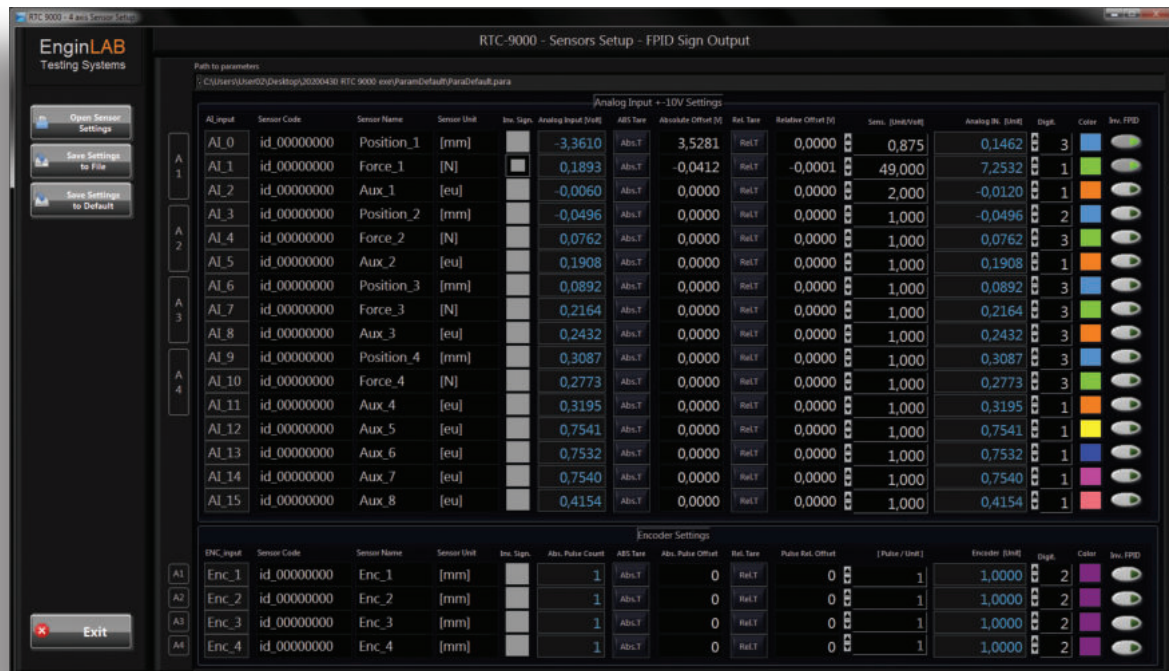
RTC 9000 - 4 axis Sensor Setup

EnginLAB
Testing Systems

Open Sensor Settings

Save Settings to File

Save Settings to Default

Exit

RTC-9000 - Sensors Setup - FPID Sign Output

Path to parameters
C:\Users\User02\Desktop\20200430 RTC 9000 exe\ParamDefault\ParaDefault.para

Analog Input +-10V Settings

| AI_input | Sensor Code | Sensor Name | Sensor Unit | Inv. Sign. | Analog Input [Volt] | ABS Tare | Absolute Offset [V] | Rel. Tare | Relative Offset [V] | Sens. [Unit/Volt] | Analog IN. [Unit] | Digit. | Color | Inv. FPID |
|---|---|---|---|---|---|---|---|---|---|---|---|---|---|---|
| AI_0 | id_00000000 | Position_1 | [mm] | | -3,3610 | Abs.T | 3,5281 | Rel.T | 0,0000 | 0,875 | 0,1462 | 3 | | |
| AI_1 | id_00000000 | Force_1 | [N] | | 0,1893 | Abs.T | -0,0412 | Rel.T | -0,0001 | 49,000 | 7,2532 | 1 | | |
| AI_2 | id_00000000 | Aux_1 | [eu] | | -0,0060 | Abs.T | 0,0000 | Rel.T | 0,0000 | 2,000 | -0,0120 | 1 | | |
| AI_3 | id_00000000 | Position_2 | [mm] | | -0,0496 | Abs.T | 0,0000 | Rel.T | 0,0000 | 1,000 | -0,0496 | 2 | | |
| AI_4 | id_00000000 | Force_2 | [N] | | 0,0762 | Abs.T | 0,0000 | Rel.T | 0,0000 | 1,000 | 0,0762 | 3 | | |
| AI_5 | id_00000000 | Aux_2 | [eu] | | 0,1908 | Abs.T | 0,0000 | Rel.T | 0,0000 | 1,000 | 0,1908 | 1 | | |
| AI_6 | id_00000000 | Position_3 | [mm] | | 0,0892 | Abs.T | 0,0000 | Rel.T | 0,0000 | 1,000 | 0,0892 | 3 | | |
| AI_7 | id_00000000 | Force_3 | [N] | | 0,2164 | Abs.T | 0,0000 | Rel.T | 0,0000 | 1,000 | 0,2164 | 3 | | |
| AI_8 | id_00000000 | Aux_3 | [eu] | | 0,2432 | Abs.T | 0,0000 | Rel.T | 0,0000 | 1,000 | 0,2432 | 3 | | |
| AI_9 | id_00000000 | Position_4 | [mm] | | 0,3087 | Abs.T | 0,0000 | Rel.T | 0,0000 | 1,000 | 0,3087 | 3 | | |
| AI_10 | id_00000000 | Force_4 | [N] | | 0,2773 | Abs.T | 0,0000 | Rel.T | 0,0000 | 1,000 | 0,2773 | 3 | | |
| AI_11 | id_00000000 | Aux_4 | [eu] | | 0,3195 | Abs.T | 0,0000 | Rel.T | 0,0000 | 1,000 | 0,3195 | 1 | | |
| AI_12 | id_00000000 | Aux_5 | [eu] | | 0,7541 | Abs.T | 0,0000 | Rel.T | 0,0000 | 1,000 | 0,7541 | 1 | | |
| AI_13 | id_00000000 | Aux_6 | [eu] | | 0,7532 | Abs.T | 0,0000 | Rel.T | 0,0000 | 1,000 | 0,7532 | 1 | | |
| AI_14 | id_00000000 | Aux_7 | [eu] | | 0,7540 | Abs.T | 0,0000 | Rel.T | 0,0000 | 1,000 | 0,7540 | 1 | | |
| AI_15 | id_00000000 | Aux_8 | [eu] | | 0,4154 | Abs.T | 0,0000 | Rel.T | 0,0000 | 1,000 | 0,4154 | 1 | | |

A 1
A 2
A 3
A 4

Encoder Settings

| ENC_input | Sensor Code | Sensor Name | Sensor Unit | Inv. Sign. | Abs. Pulse Count | ABS Tare | Abs. Pulse Offset | Rel. Tare | Pulse Rel. Offset | [Pulse / Unit] | Encoder [Unit] | Digit. | Color | Inv. FPID |
|---|---|---|---|---|---|---|---|---|---|---|---|---|---|---|
| Enc_1 | id_00000000 | Enc_1 | [mm] | | 1 | Abs.T | 0 | Rel.T | 0 | 1 | 1,0000 | 2 | | |
| Enc_2 | id_00000000 | Enc_2 | [mm] | | 1 | Abs.T | 0 | Rel.T | 0 | 1 | 1,0000 | 2 | | |
| Enc_3 | id_00000000 | Enc_3 | [mm] | | 1 | Abs.T | 0 | Rel.T | 0 | 1 | 1,0000 | 2 | | |
| Enc_4 | id_00000000 | Enc_4 | [mm] | | 1 | Abs.T | 0 | Rel.T | 0 | 1 | 1,0000 | 2 | | |

A1
A2
A3
A4